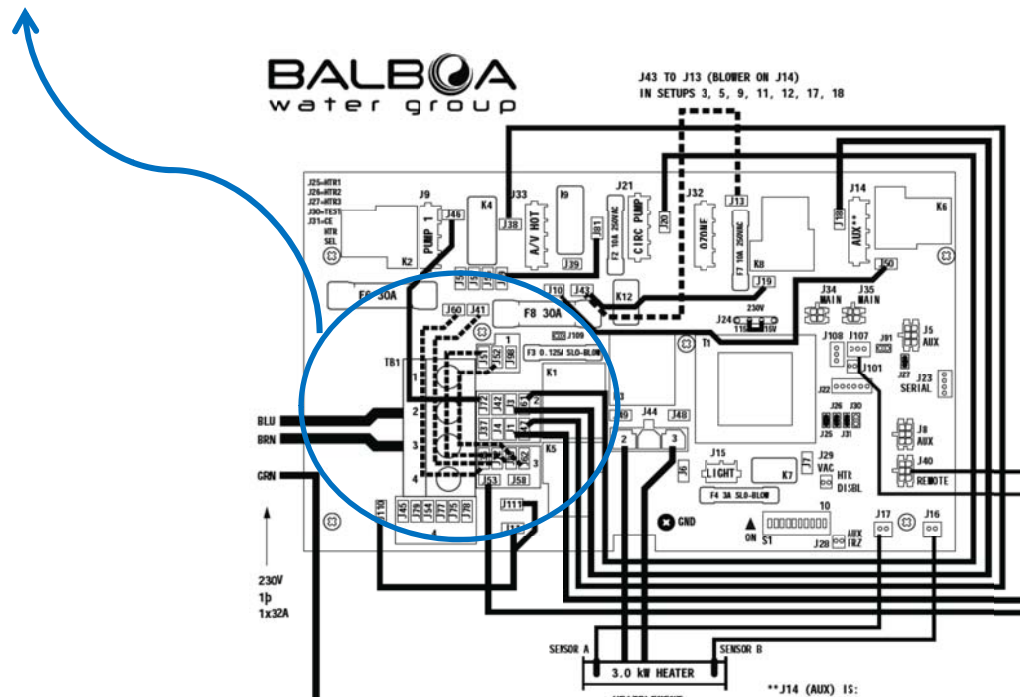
BALBOA
water group

J43 TO J13 (BLOWER ON J14)
IN SETUPS 3, 5, 9, 11, 12, 17, 18

J25=HTR1
J26=HTR2
J27=HTR3
J30=TEST
J31=CE
HTR
SEL

J9
PUMP 1
J46
K4
J33
J38
A/V HOT
I9
J39
J81
J21
F2 10A 250VAC
CIRC PUMP
J20
J32
O70MF
J13
F7 10A 250VAC
K8
J19
J14
J30
AUX**
K6
J50
K2

F6 30A
J60
J41
F8 30A
J10
J43
K12
230V
J24
115V
J34
MAIN
J35
MAIN
J109
F3 0.125A SLO-BLOW
T1
J108
J107
J91
J101
J5
AUX
J27
J23
SERIAL
J22
J26
J30
J25
J31
J8
AUX
J40
REMOTE

TB1
1
2
3
4
K1
J12
J42
J4
J37
J49
J44
J48
K5
J15
LIGHT
K7
J29
VAC
HTR
DISBL
F4 3A SLO-BLOW
J6
J53
J58
J111
J110
J45
J29
J54
J77
J75
J78
GND
ON
S1
10
J28
AUX
FRZ
J17
J16

BLU
BRN
GRN

230V
1þ
1x32A

SENSOR A
SENSOR B
3.0 kW HEATER

**J14 (AUX) IS: